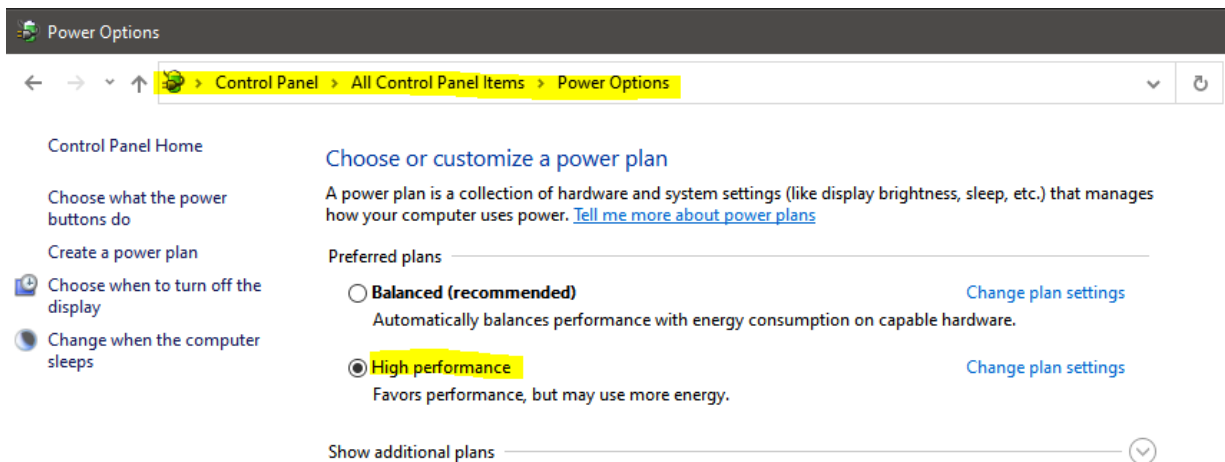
Power Options

Control Panel > All Control Panel Items > Power Options

Control Panel Home

Choose what the power buttons do

Create a power plan

Choose when to turn off the display

Change when the computer sleeps

Choose or customize a power plan

A power plan is a collection of hardware and system settings (like display brightness, sleep, etc.) that manages how your computer uses power. Tell me more about power plans

Preferred plans

Balanced (recommended)

Change plan settings

Automatically balances performance with energy consumption on capable hardware.

High performance

Change plan settings

Favors performance, but may use more energy.

Show additional plans